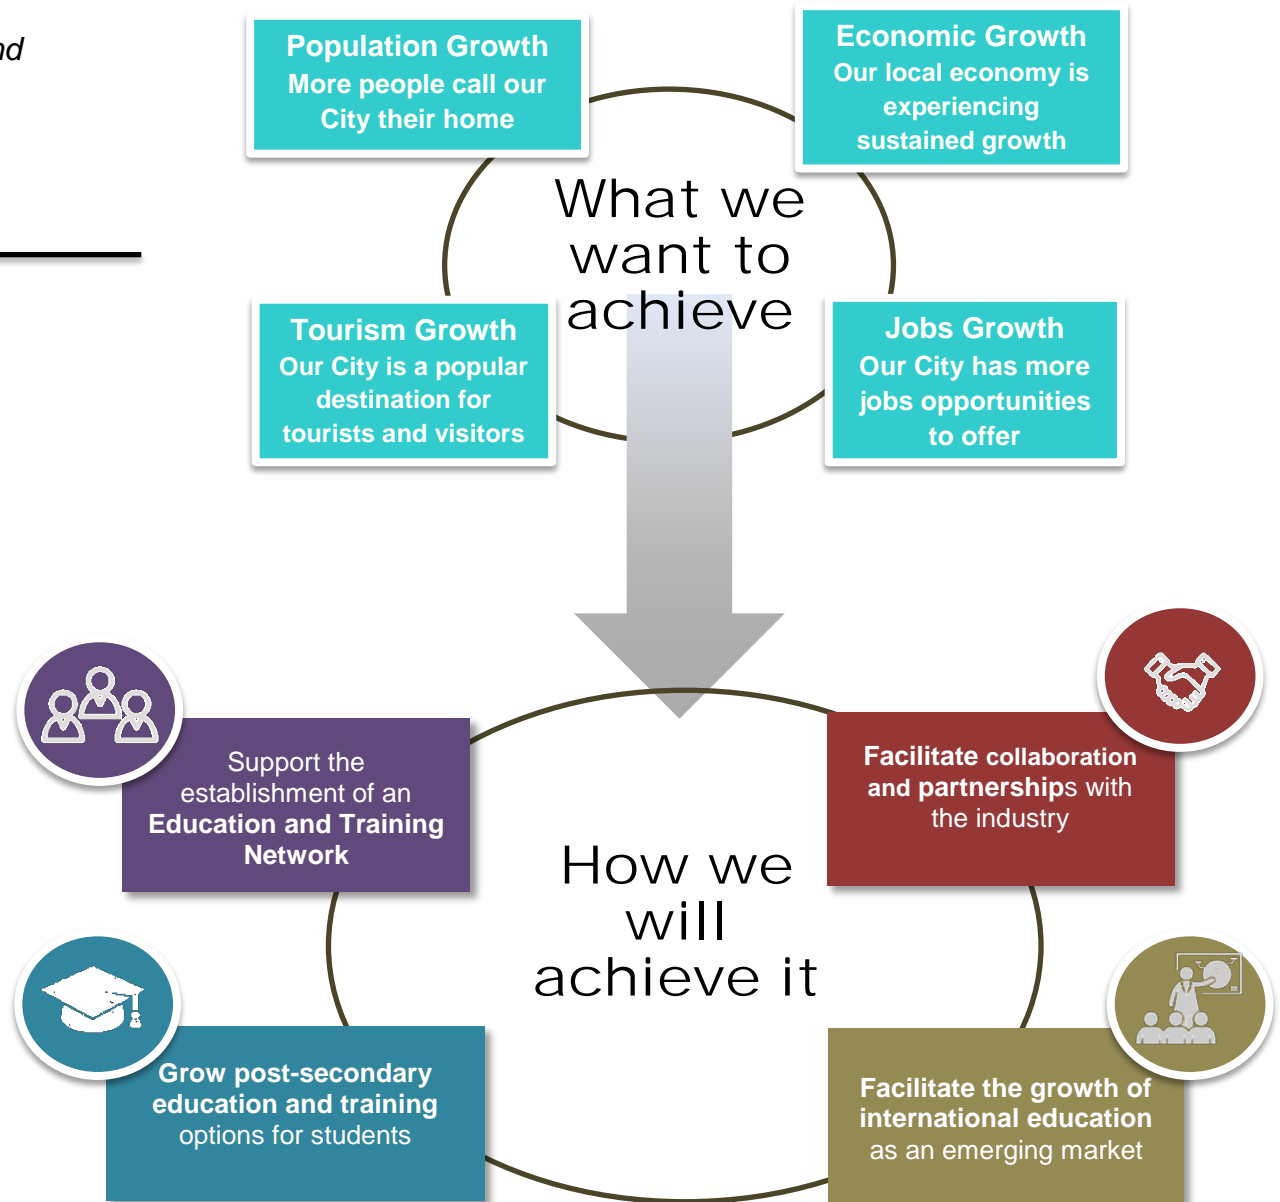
nd

Population Growth
More people call our City their home

Economic Growth
Our local economy is experiencing sustained growth

What we want to achieve

Tourism Growth
Our City is a popular destination for tourists and visitors

Jobs Growth
Our City has more jobs opportunities to offer

Support the establishment of an Education and Training Network

Facilitate collaboration and partnerships with the industry

How we will achieve it

Grow post-secondary education and training options for students

Facilitate the growth of international education as an emerging market